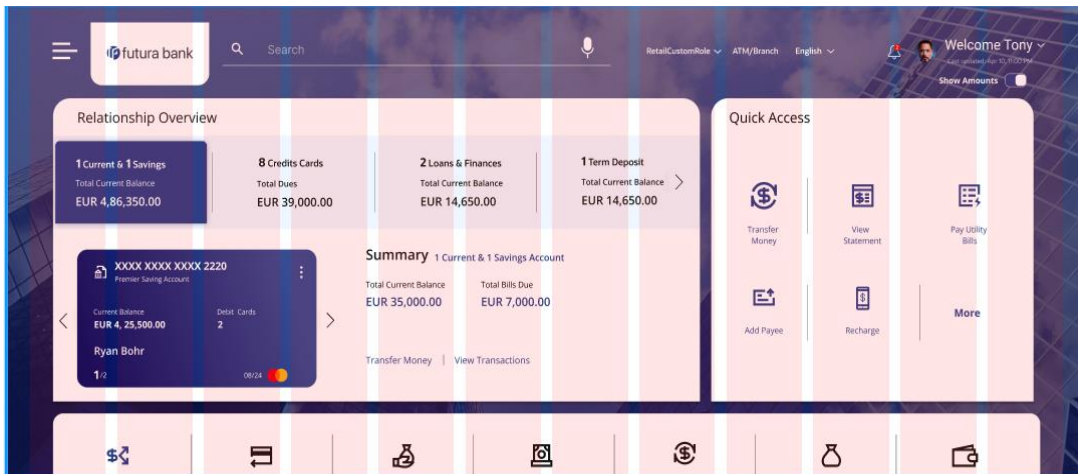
futura bank

Search

RetailCustomRole ATM/Branch English

Welcome Tony
Last updated: Apr 10, 11:00 PM
Show Amounts

Relationship Overview

1 Current & 1 Savings
Total Current Balance
EUR 4,86,350.00

8 Credits Cards
Total Dues
EUR 39,000.00

2 Loans & Finances
Total Current Balance
EUR 14,650.00

1 Term Deposit
Total Current Balance
EUR 14,650.00

XXXX XXXX XXXX 2220
Premier Saving Account
Current Balance
EUR 4, 25,500.00
Debit Cards
2
Ryan Bohr
1/2
08/24

Summary 1 Current & 1 Savings Account
Total Current Balance
EUR 35,000.00
Total Bills Due
EUR 7,000.00

Transfer Money | View Transactions

Quick Access

Transfer Money

View Statement

Pay Utility Bills

Add Payee

Recharge

More